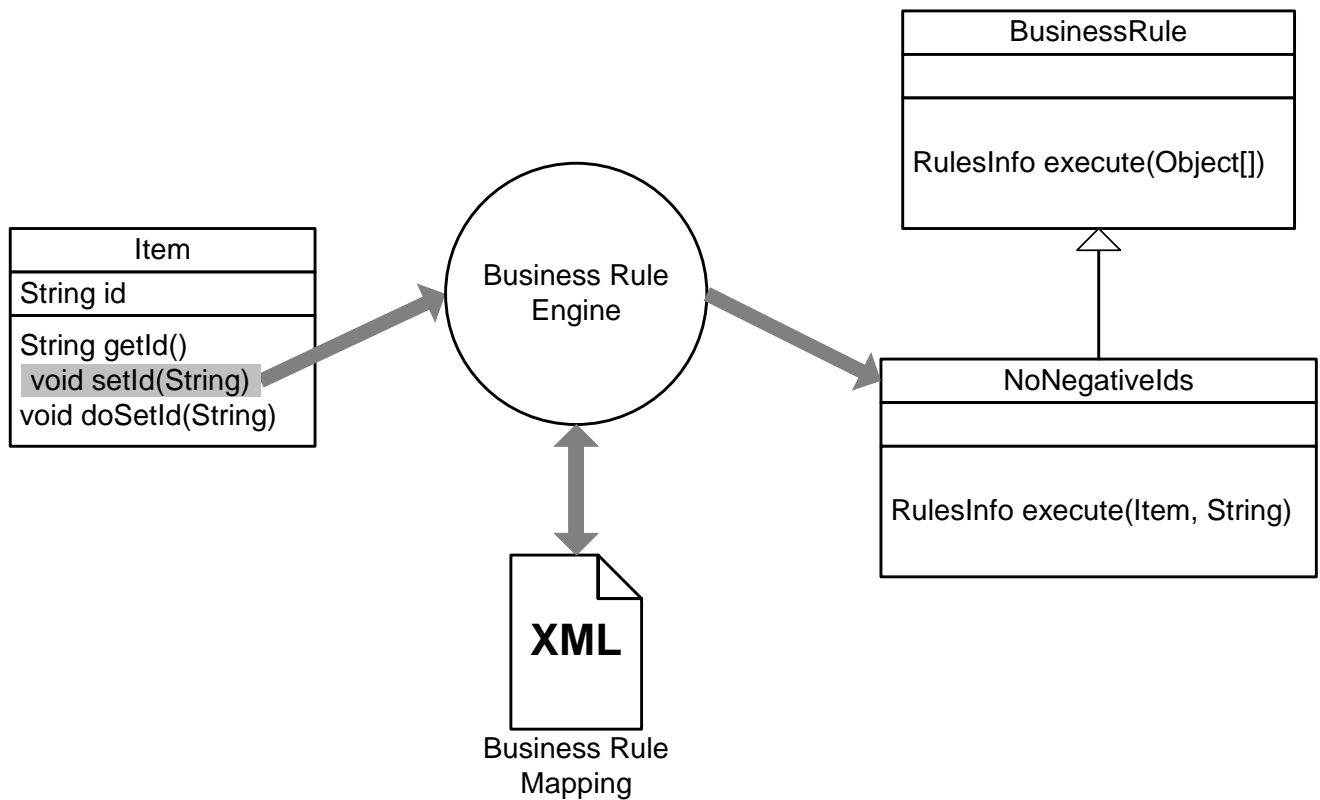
BusinessRule

RulesInfo execute(Object[])

Item

String id

String getId()
void setId(String)
void doSetId(String)

Business Rule Engine

NoNegativeIds

RulesInfo execute(Item, String)

XML

Business Rule Mapping